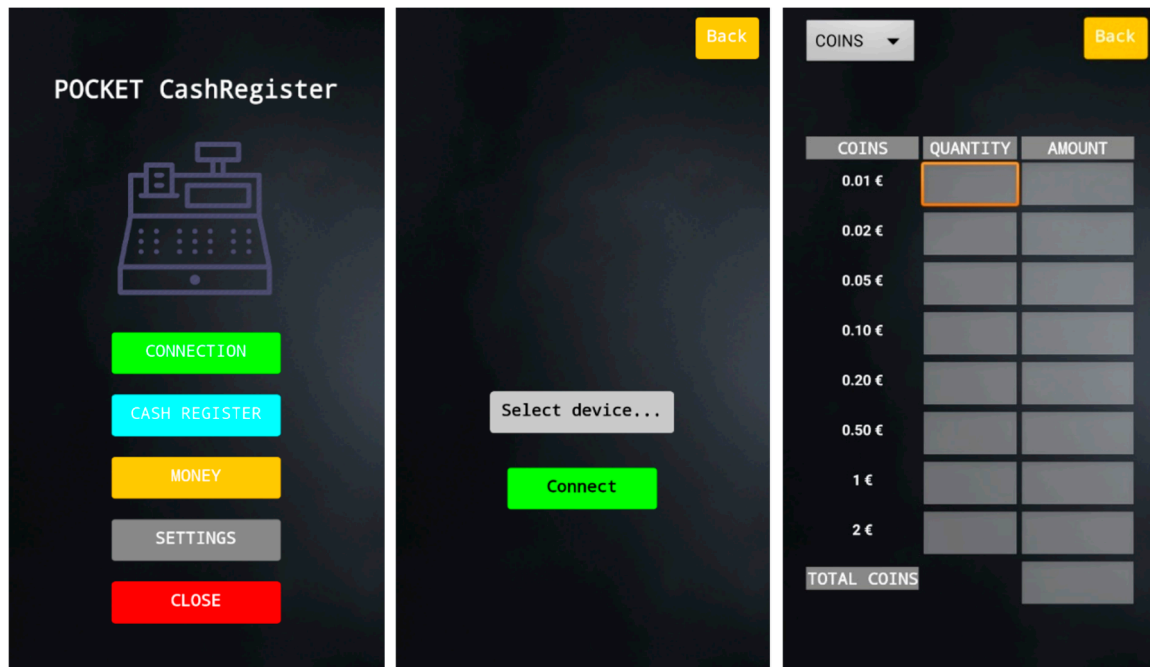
POCKET CashRegister

CONNECTION
CASH REGISTER
MONEY
SETTINGS
CLOSE

Back

Select device...

Connect

COINS

Back

| COINS | QUANTITY | AMOUNT |
|---|---|---|
| 0.01 € | | |
| 0.02 € | | |
| 0.05 € | | |
| 0.10 € | | |
| 0.20 € | | |
| 0.50 € | | |
| 1 € | | |
| 2 € | | |
| TOTAL COINS | | |